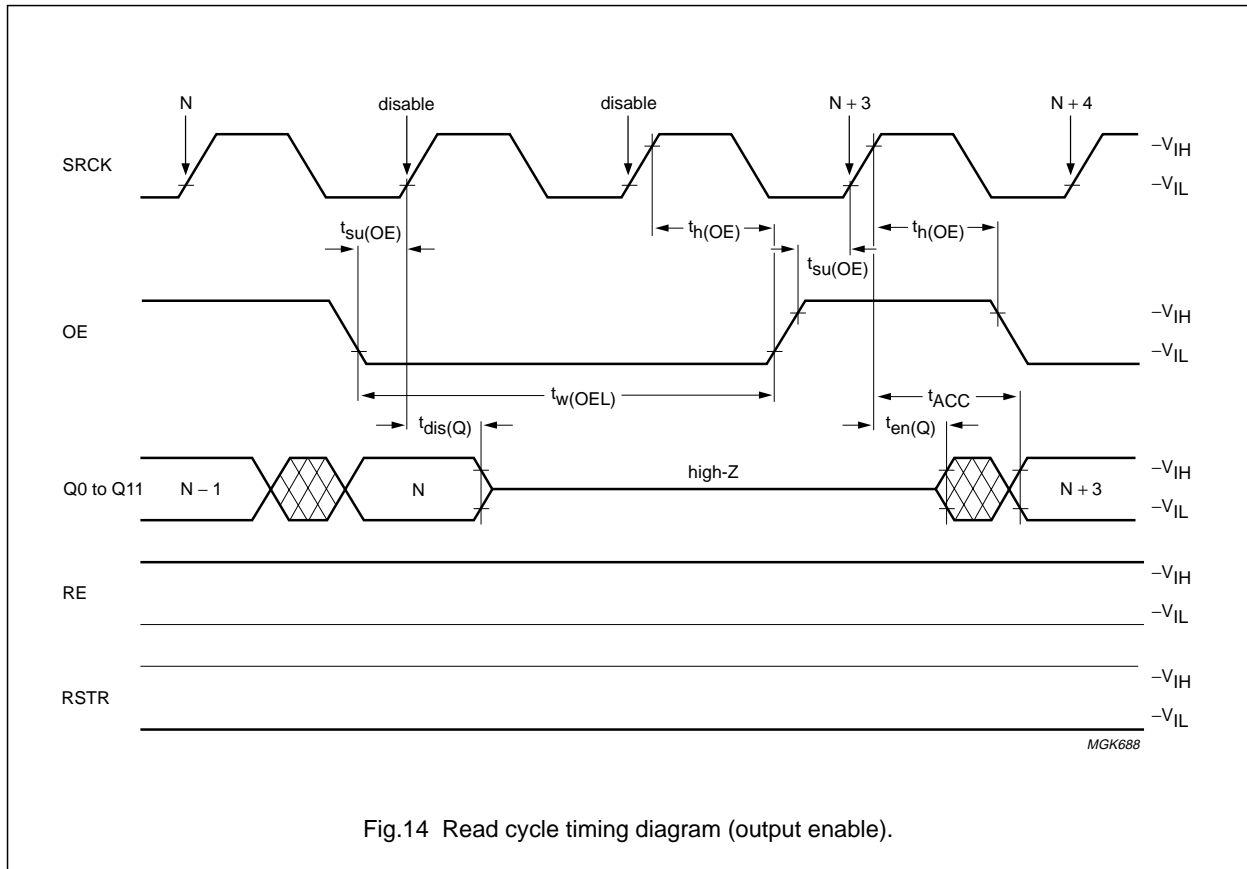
N
disable
disable
N + 3
N + 4
SRCK
$-V_{IH}$
$-V_{IL}$
$t_{su(OE)}$
$t_{h(OE)}$
$t_{su(OE)}$
$t_{h(OE)}$
OE
$-V_{IH}$
$-V_{IL}$
$t_{w(OEL)}$
$t_{ACC}$
$t_{dis(Q)}$
$t_{en(Q)}$
Q0 to Q11
N − 1
N
high-Z
N + 3
$-V_{IH}$
$-V_{IL}$
RE
$-V_{IH}$
$-V_{IL}$
RSTR
$-V_{IH}$
$-V_{IL}$
MGK688

Fig.14 Read cycle timing diagram (output enable).